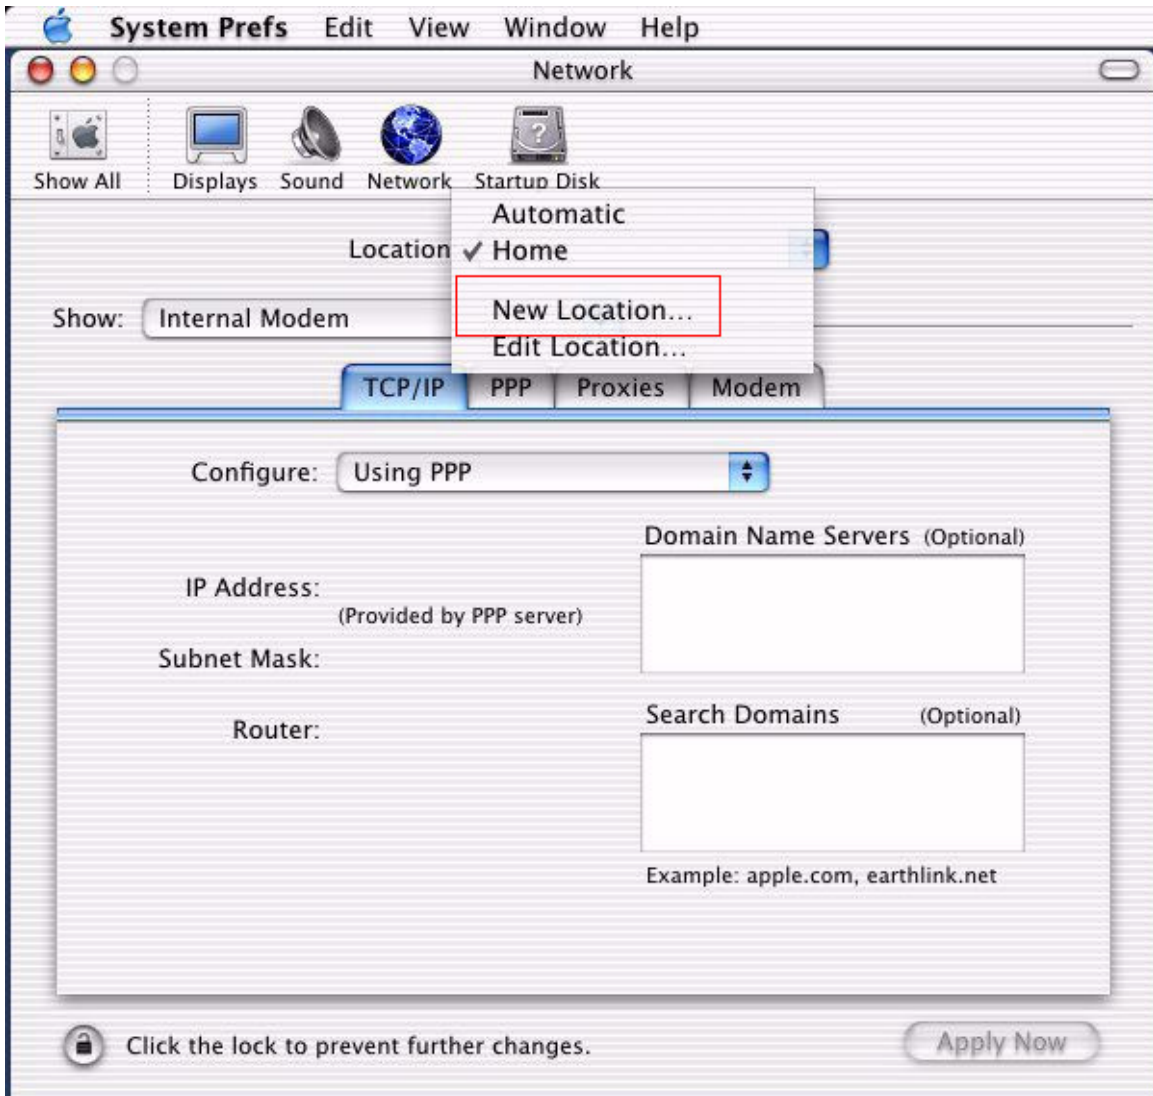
System Prefs Edit View Window Help

Network

Show All Displays Sound Network Startup Disk

Automatic

Location ✓ Home

New Location...

Edit Location...

Show: Internal Modem

TCP/IP PPP Proxies Modem

Configure: Using PPP

Domain Name Servers (Optional)

IP Address:

(Provided by PPP server)

Subnet Mask:

Search Domains (Optional)

Router:

Example: apple.com, earthlink.net

Click the lock to prevent further changes.

Apply Now